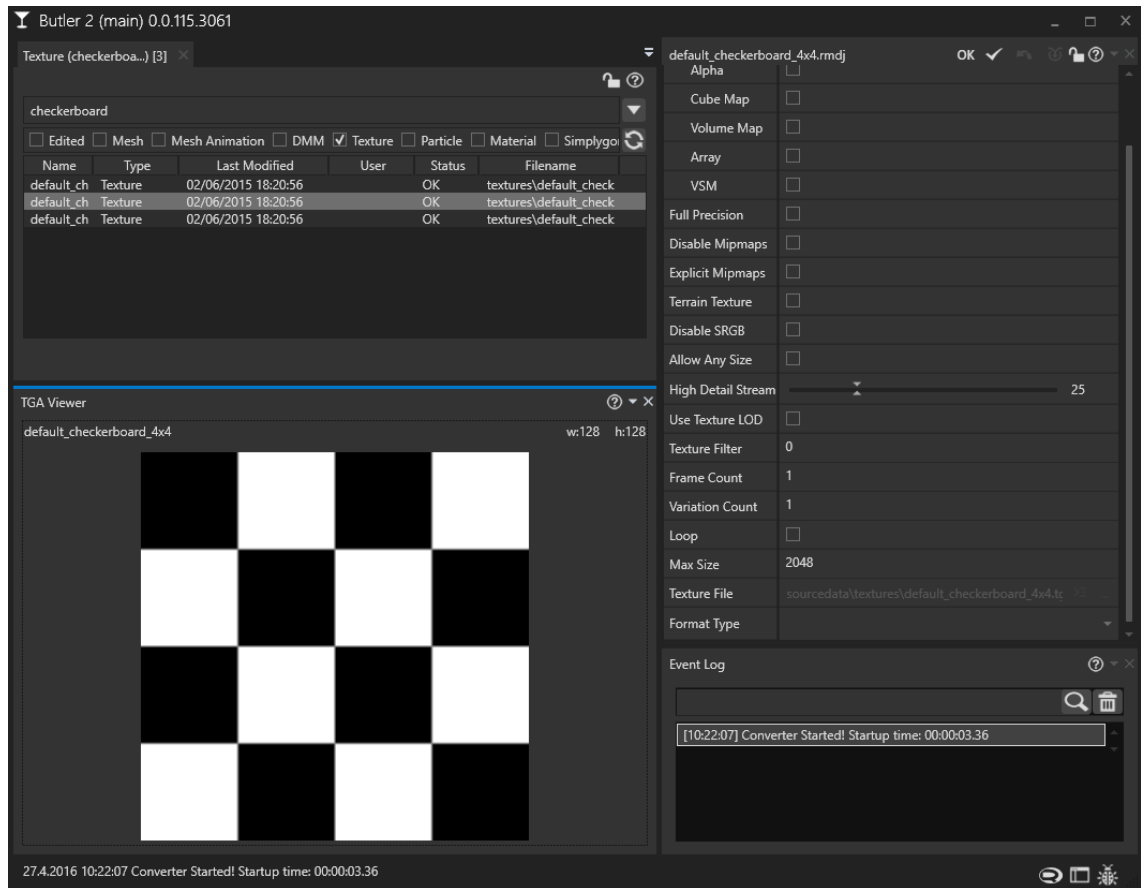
Butler 2 (main) 0.0.115.3061

Texture (checkerboa...) [3]

checkerboard

Edited Mesh Mesh Animation DMM Texture Particle Material Simplygo

| Name | Type | Last Modified | User | Status | Filename |
|---|---|---|---|---|---|
| default_ch | Texture | 02/06/2015 18:20:56 | | OK | textures\default_check |
| default_ch | Texture | 02/06/2015 18:20:56 | | OK | textures\default_check |
| default_ch | Texture | 02/06/2015 18:20:56 | | OK | textures\default_check |

TGA Viewer

default_checkerboard_4x4 w:128 h:128

default_checkerboard_4x4.rmdj OK

Alpha
Cube Map
Volume Map
Array
VSM
Full Precision
Disable Mipmaps
Explicit Mipmaps
Terrain Texture
Disable SRGB
Allow Any Size
High Detail Stream 25
Use Texture LOD
Texture Filter 0
Frame Count 1
Variation Count 1
Loop
Max Size 2048
Texture File sourcedata\textures\default_checkerboard_4x4.tc
Format Type

Event Log

[10:22:07] Converter Started! Startup time: 00:00:03.36

27.4.2016 10:22:07 Converter Started! Startup time: 00:00:03.36